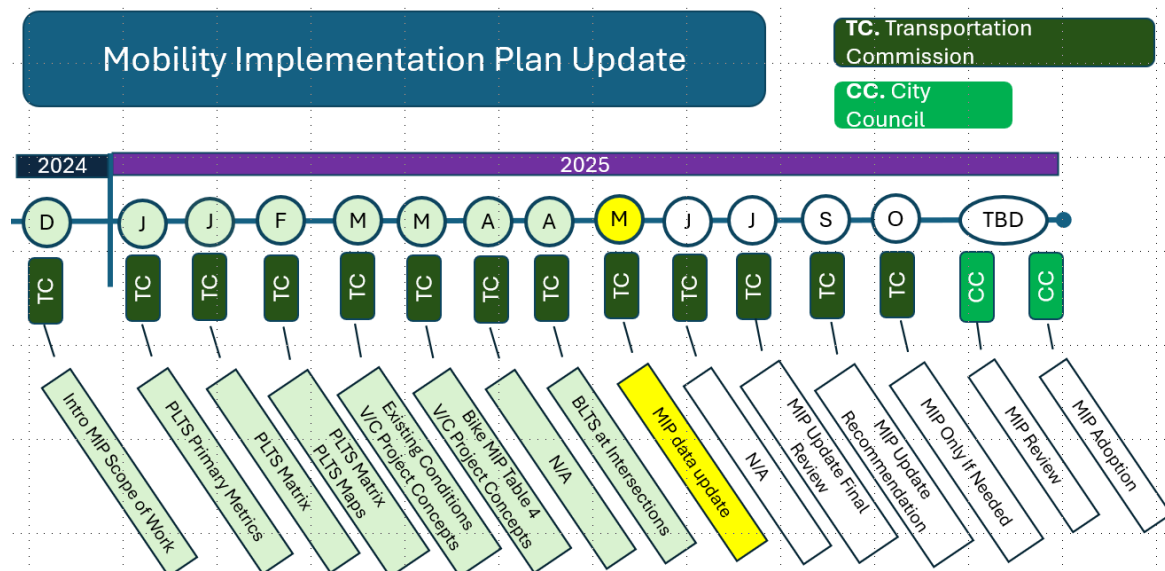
Mobility Implementation Plan Update

TC. Transportation Commission

CC. City Council

2024

2025

D J J F M M A A M J J S O TBD

TC TC TC TC TC TC TC TC TC TC TC TC TC CC CC

Intro MIP Scope of Work

PLTS Primary Metrics

PLTS Matrix

PLTS Matrix PLTS Maps

Existing Conditions V/C Project Concepts

Bike MIP Table 4 V/C Project Concepts

N/A

BLTS at Intersections

MIP data update

N/A

MIP Update Final Review

MIP Update Recommendation

MIP Only If Needed

MIP Review

MIP Adoption